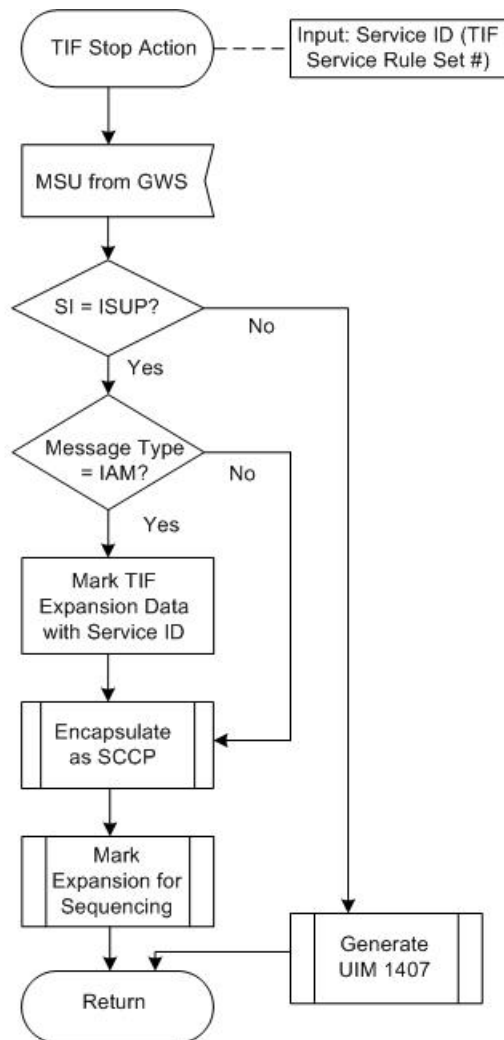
TIF Stop Action

Input: Service ID (TIF Service Rule Set #)

MSU from GWS

SI = ISUP?

No

Yes

Message Type = IAM?

No

Yes

Mark TIF Expansion Data with Service ID

Encapsulate as SCCP

Mark Expansion for Sequencing

Generate UIM 1407

Return